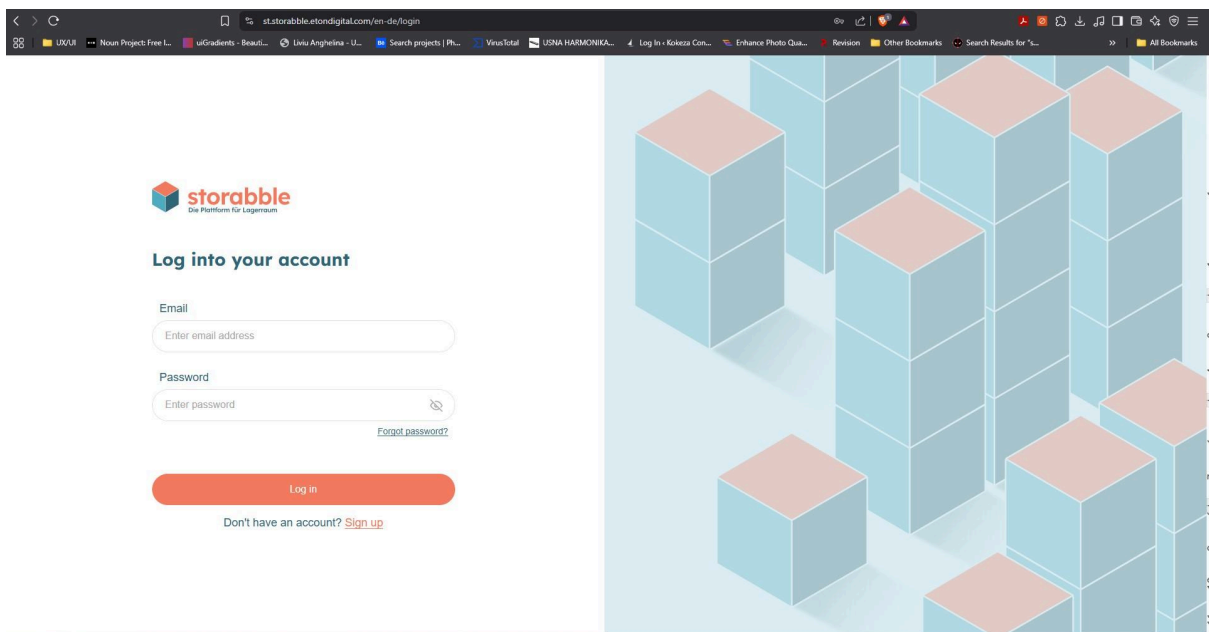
st.storabble.etondigital.com/en-de/login

UX/UI Noun Project: Free I... uiGradients - Beauti... Liviu Anghelina - U... Search projects | Ph... VirusTotal USNA HARMONIKA... Log In ‹ Kokeza Con... Enhance Photo Qua... Revision Other Bookmarks Search Results for "s... » All Bookmarks

storabble
Die Plattform für Lagerraum

Log into your account

Email
Enter email address

Password
Enter password

Forgot password?

Log in

Don't have an account? Sign up